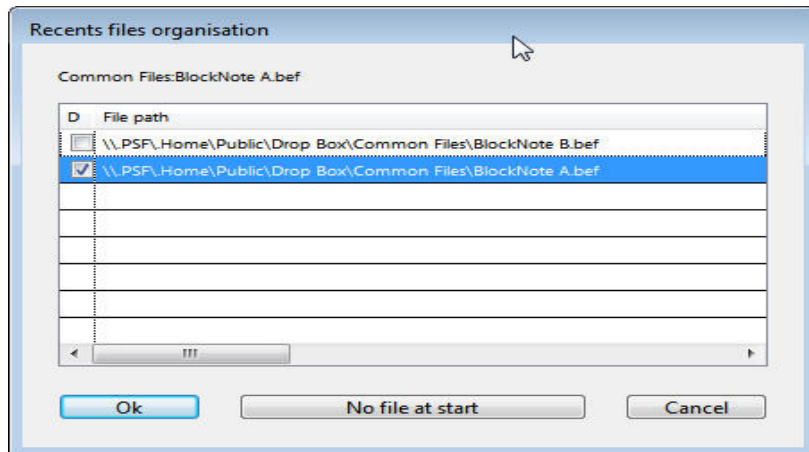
Recents files organisation

Common Files:BlockNote A.bef

| D | File path |
|---|---|
| ☐ | \\.PSF\.Home\Public\Drop Box\Common Files\BlockNote B.bef |
| ☑ | \\.PSF\.Home\Public\Drop Box\Common Files\BlockNote A.bef |

Ok

No file at start

Cancel